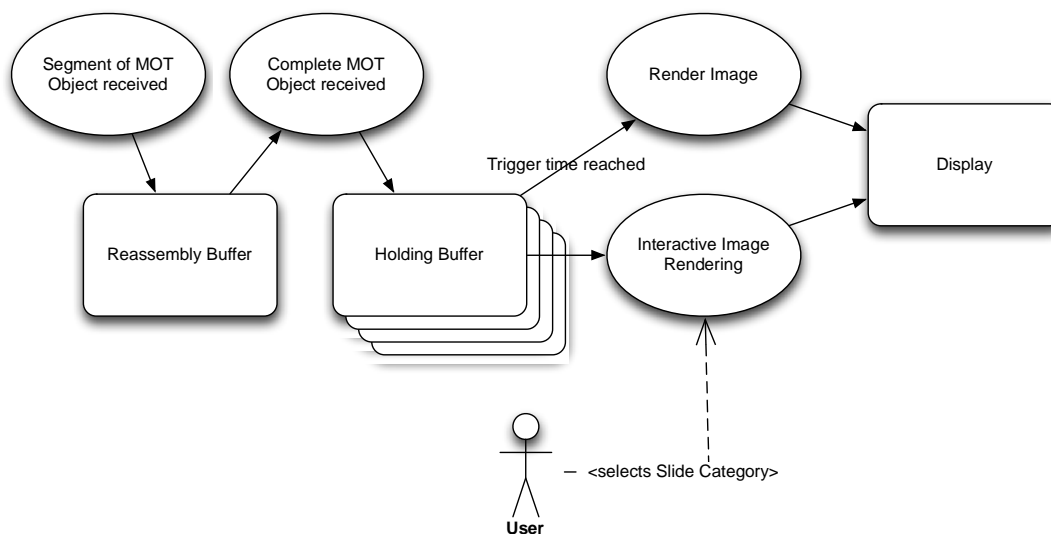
Segment of MOT Object received

Complete MOT Object received

Render Image

Trigger time reached

Display

Reassembly Buffer

Holding Buffer

Interactive Image Rendering

– <selects Slide Category>

User